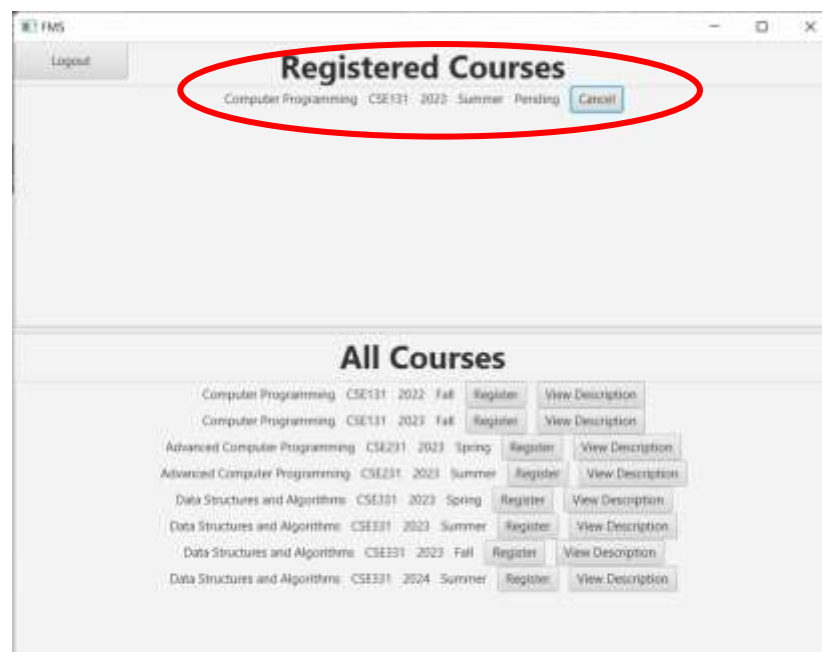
FMS

Logout

Registered Courses

Computer Programming CSE131 2023 Summer Pending Cancel

All Courses

Computer Programming CSE131 2022 Fall Register View Description

Computer Programming CSE131 2023 Fall Register View Description

Advanced Computer Programming CSE231 2023 Spring Register View Description

Advanced Computer Programming CSE231 2023 Summer Register View Description

Data Structures and Algorithms CSE331 2023 Spring Register View Description

Data Structures and Algorithms CSE331 2023 Summer Register View Description

Data Structures and Algorithms CSE331 2023 Fall Register View Description

Data Structures and Algorithms CSE331 2024 Summer Register View Description